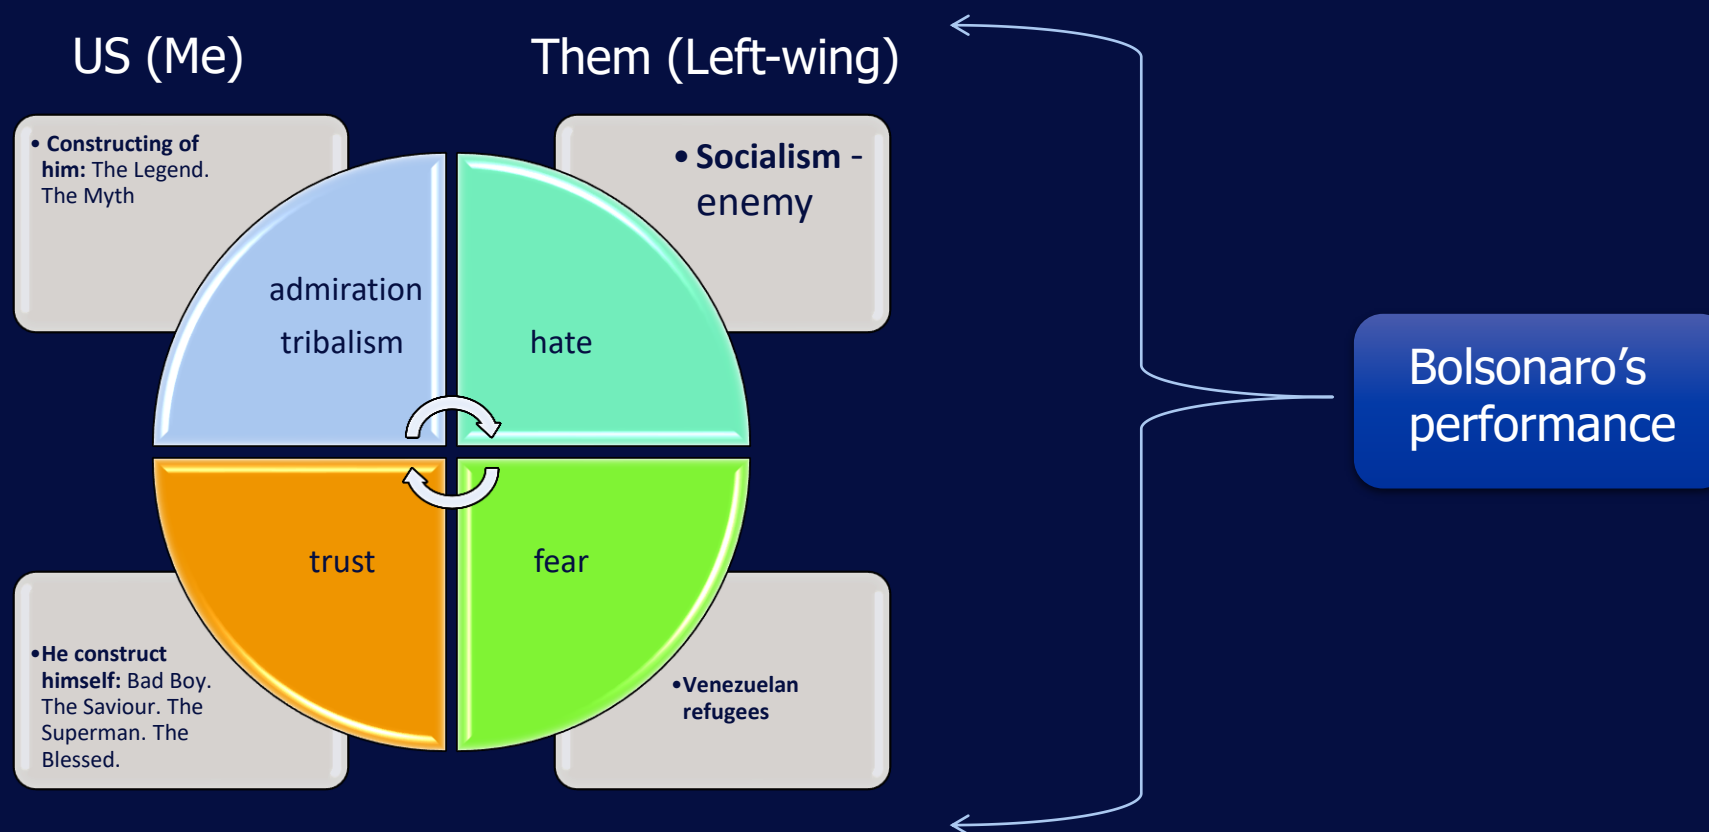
US (Me)

Them (Left-wing)

• **Constructing of him:** The Legend. The Myth

• **Socialism** - enemy

admiration

tribalism

hate

trust

fear

•**He construct himself:** Bad Boy. The Saviour. The Superman. The Blessed.

•**Venezuelan refugees**

Bolsonaro's performance